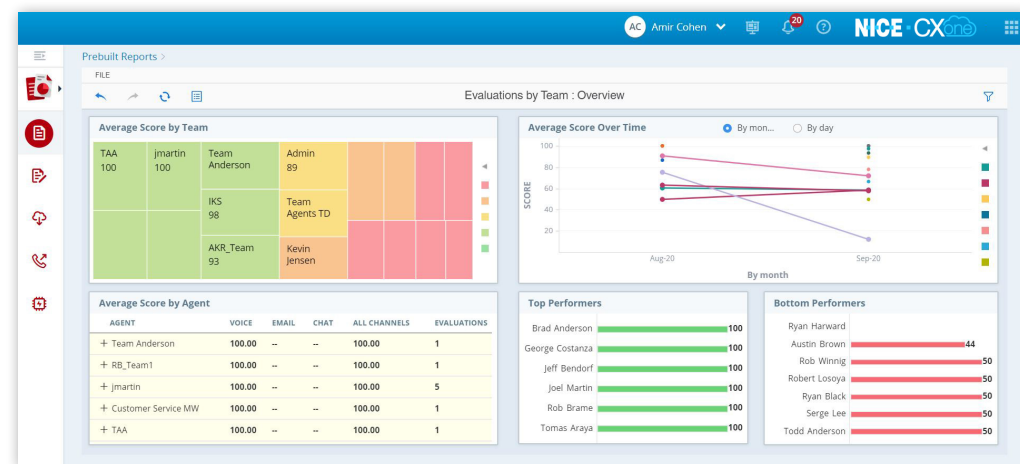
AC Amir Cohen 20 NICE · CXone

Prebuilt Reports >

FILE

Evaluations by Team : Overview

Average Score by Team

TAA 100
jmartin 100
Team Anderson
Admin 89
IKS 98
Team Agents TD
AKR_Team 93
Kevin Jensen

Average Score Over Time
By mon...
By day

SCORE
100
80
60
40
20
Aug-20
Sep-20
By month

Average Score by Agent

| AGENT | VOICE | EMAIL | CHAT | ALL CHANNELS | EVALUATIONS |
|---|---|---|---|---|---|
| + Team Anderson | 100.00 | -- | -- | 100.00 | 1 |
| + RB_Team1 | 100.00 | -- | -- | 100.00 | 1 |
| + jmartin | 100.00 | -- | -- | 100.00 | 5 |
| + Customer Service MW | 100.00 | -- | -- | 100.00 | 1 |
| + TAA | 100.00 | -- | -- | 100.00 | 1 |

Top Performers

Brad Anderson 100
George Costanza 100
Jeff Bendorf 100
Joel Martin 100
Rob Brame 100
Tomas Araya 100

Bottom Performers

Ryan Harward
Austin Brown 44
Rob Winnig 50
Robert Losoya 50
Ryan Black 50
Serge Lee 50
Todd Anderson 50